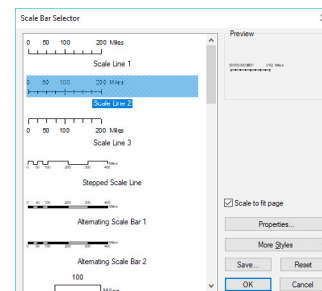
Scale Bar Selector

0 50 100 200 Miles
Scale Line 1

0 50 100 200 Miles
Scale Line 2

0 50 100 200 Miles
Scale Line 3

Miles
Stepped Scale Line

Alternating Scale Bar 1

Alternating Scale Bar 2

100
Miles

Preview

Scale to fit page

Properties...

More Styles

Save...

Reset

OK

Cancel